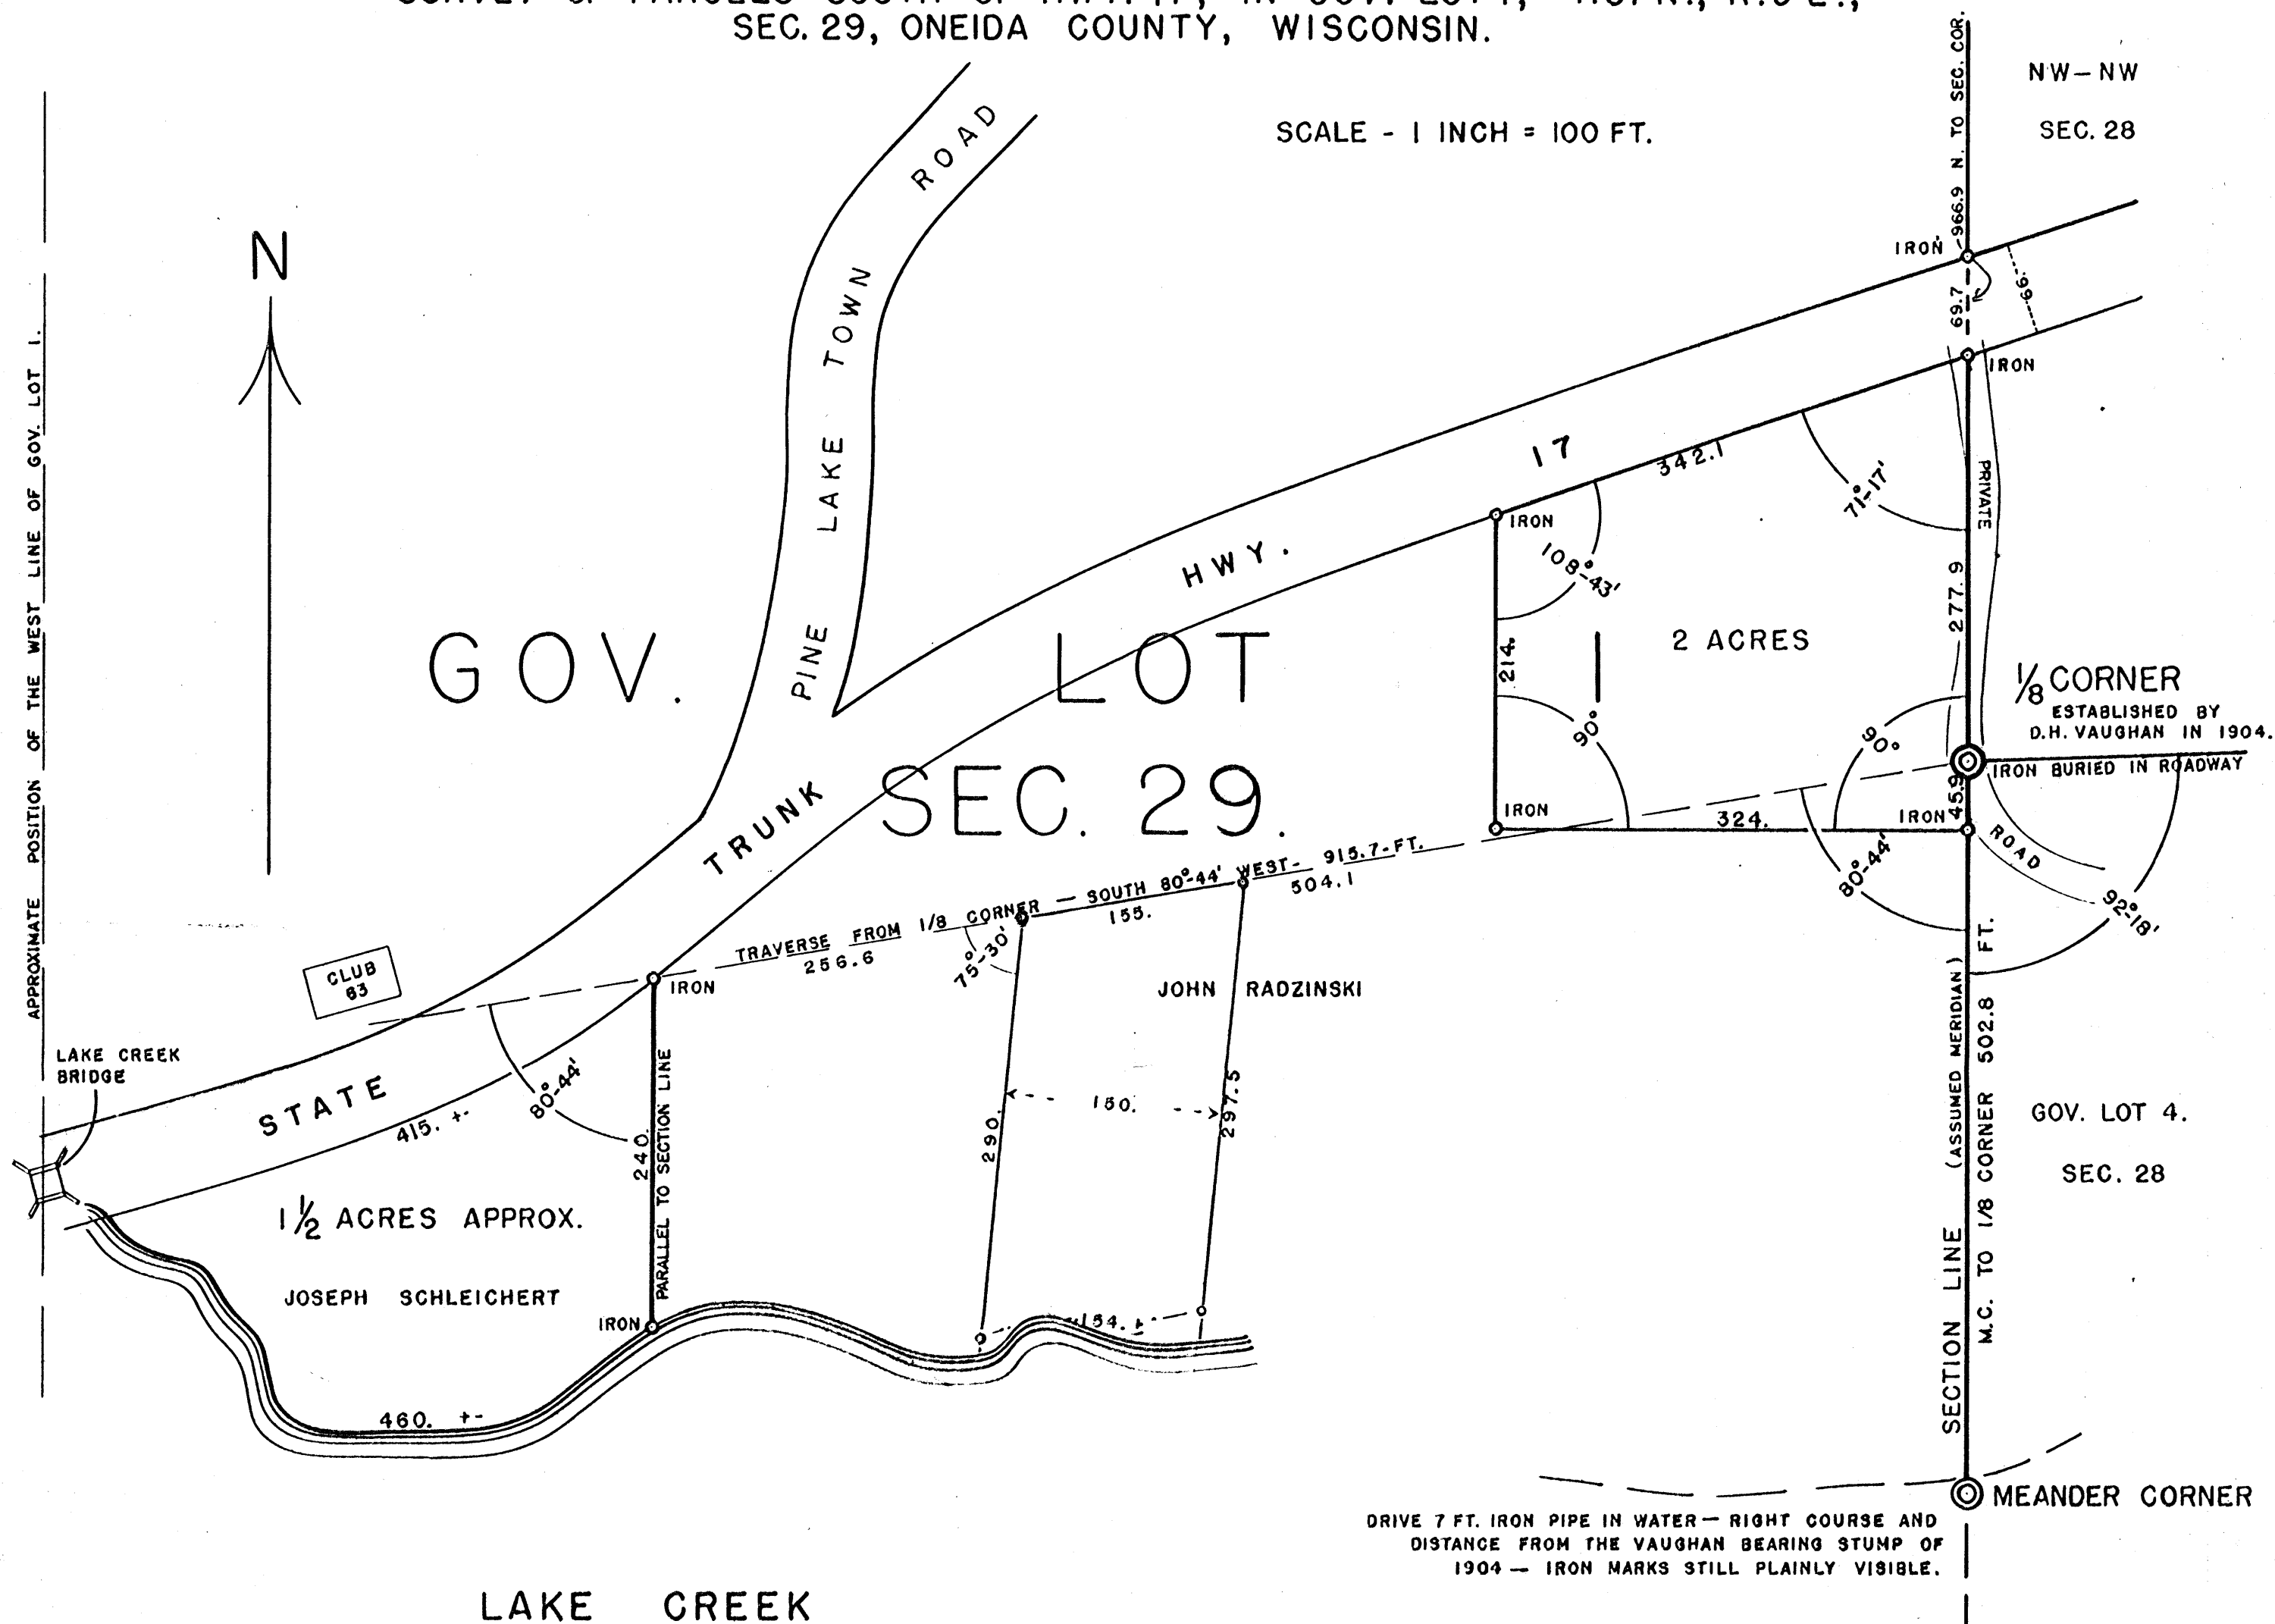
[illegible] SEC. 29, ONEIDA COUNTY, WISCONSIN.

SCALE - 1 INCH = 100 FT.

N

NW–NW

SEC. 28

966.9 N. TO SEC. COR.

IRON

69.7

66

IRON

PINE LAKE TOWN ROAD

17

342.1

71°-17'

PRIVATE

IRON

108°-43'

HWY.

214.

1

2 ACRES

277.9

GOV. LOT

SEC. 29.

$\frac{1}{8}$ CORNER

ESTABLISHED BY D.H. VAUGHAN IN 1904.

90°

90°

IRON BURIED IN ROADWAY

TRUNK

IRON

324.

IRON

45.9

ROAD

80°-44'

92°-18'

TRAVERSE FROM 1/8 CORNER — SOUTH 80°-44' WEST- 915.7-FT.

504.1

155.

256.6

75°-30'

FT.

CLUB 83

IRON

JOHN RADZINSKI

LAKE CREEK BRIDGE

STATE

415. +-

80°-44'

150.

290.

297.5

240. PARALLEL TO SECTION LINE

SECTION LINE (ASSUMED MERIDIAN) M.C. TO 1/8 CORNER 502.8

GOV. LOT 4.

SEC. 28

$1\frac{1}{2}$ ACRES APPROX.

JOSEPH SCHLEICHERT

IRON

154. +-

460. +-

APPROXIMATE POSITION OF THE WEST LINE OF GOV. LOT 1.

MEANDER CORNER

DRIVE 7 FT. IRON PIPE IN WATER — RIGHT COURSE AND DISTANCE FROM THE VAUGHAN BEARING STUMP OF 1904 — IRON MARKS STILL PLAINLY VISIBLE.

LAKE CREEK